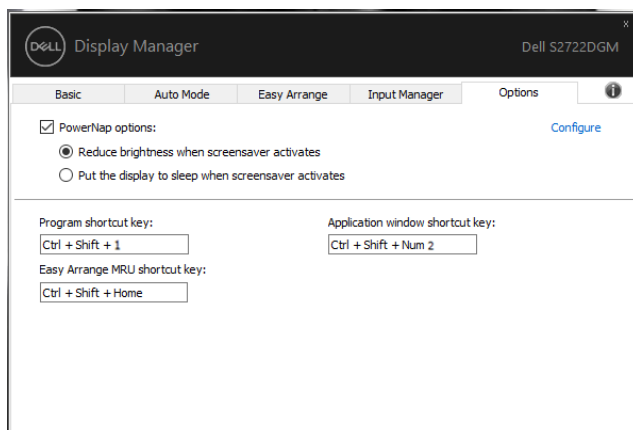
DELL Display Manager

Dell S2722DGM

x

Basic
Auto Mode
Easy Arrange
Input Manager
Options

PowerNap options:

Configure

Reduce brightness when screensaver activates

Put the display to sleep when screensaver activates

Program shortcut key:

Ctrl + Shift + 1

Application window shortcut key:

Ctrl + Shift + Num 2

Easy Arrange MRU shortcut key:

Ctrl + Shift + Home